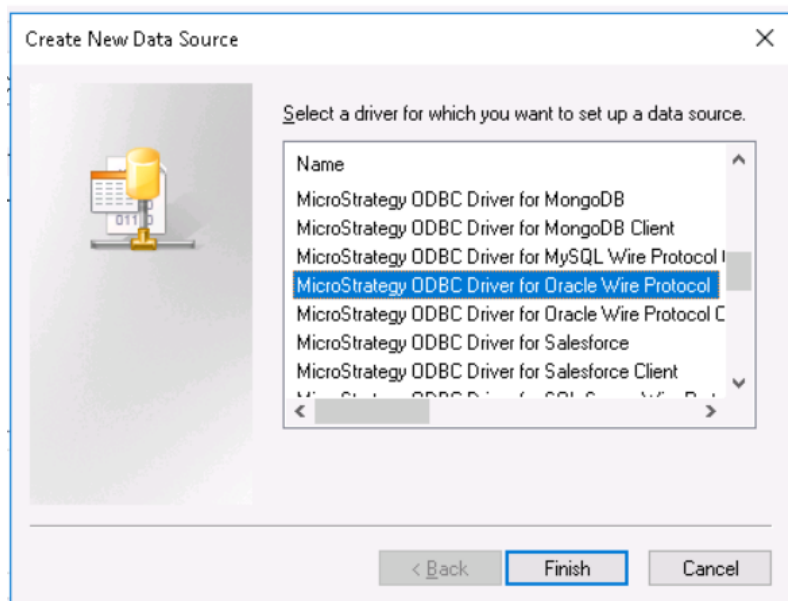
Create New Data Source

Select a driver for which you want to set up a data source.

Name
MicroStrategy ODBC Driver for MongoDB
MicroStrategy ODBC Driver for MongoDB Client
MicroStrategy ODBC Driver for MySQL Wire Protocol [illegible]
MicroStrategy ODBC Driver for Oracle Wire Protocol
MicroStrategy ODBC Driver for Oracle Wire Protocol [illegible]
MicroStrategy ODBC Driver for Salesforce
MicroStrategy ODBC Driver for Salesforce Client
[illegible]

< Back
Finish
Cancel